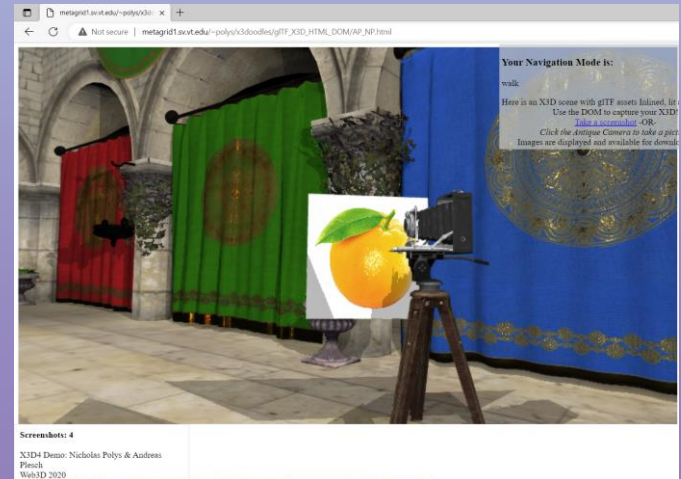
metagrid1.sv.vt.edu/~polys/x3d ×
+
Not secure | metagrid1.sv.vt.edu/~polys/x3doodles/glTF_X3D_HTML_DOM/AP_NP.html

Your Navigation Mode is:

walk

Here is an X3D scene with glTF assets Inlined, li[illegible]
Use the DOM to capture your X3D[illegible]
Take a screenshot -OR-
Click the Antique Camera to take a pict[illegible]
Images are displayed and available for downlo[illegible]

Screenshots: 4

X3D4 Demo: Nicholas Polys & Andreas Plesch
Web3D 2020